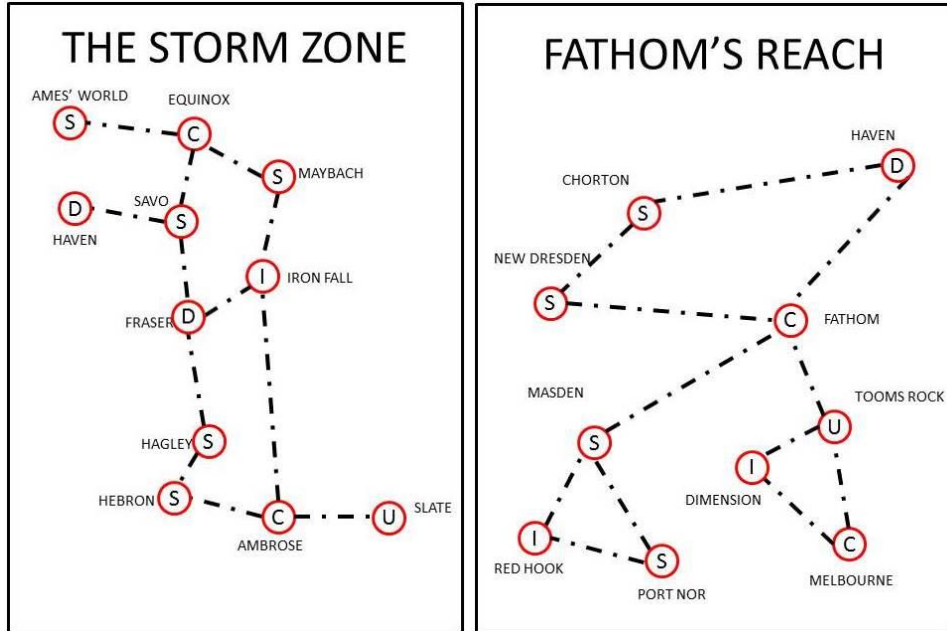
THE STORM ZONE

AMES' WORLD
S
EQUINOX
C
S
MAYBACH
D
SAVO
S
HAVEN
I
IRON FALL
FRASER
D
HAGLEY
S
HEBRON
S
C
U
SLATE
AMBROSE

FATHOM'S REACH

HAVEN
D
CHORTON
S
NEW DRESDEN
S
C
FATHOM
MASDEN
TOOMS ROCK
U
S
I
DIMENSION
I
C
S
RED HOOK
MELBOURNE
PORT NOR